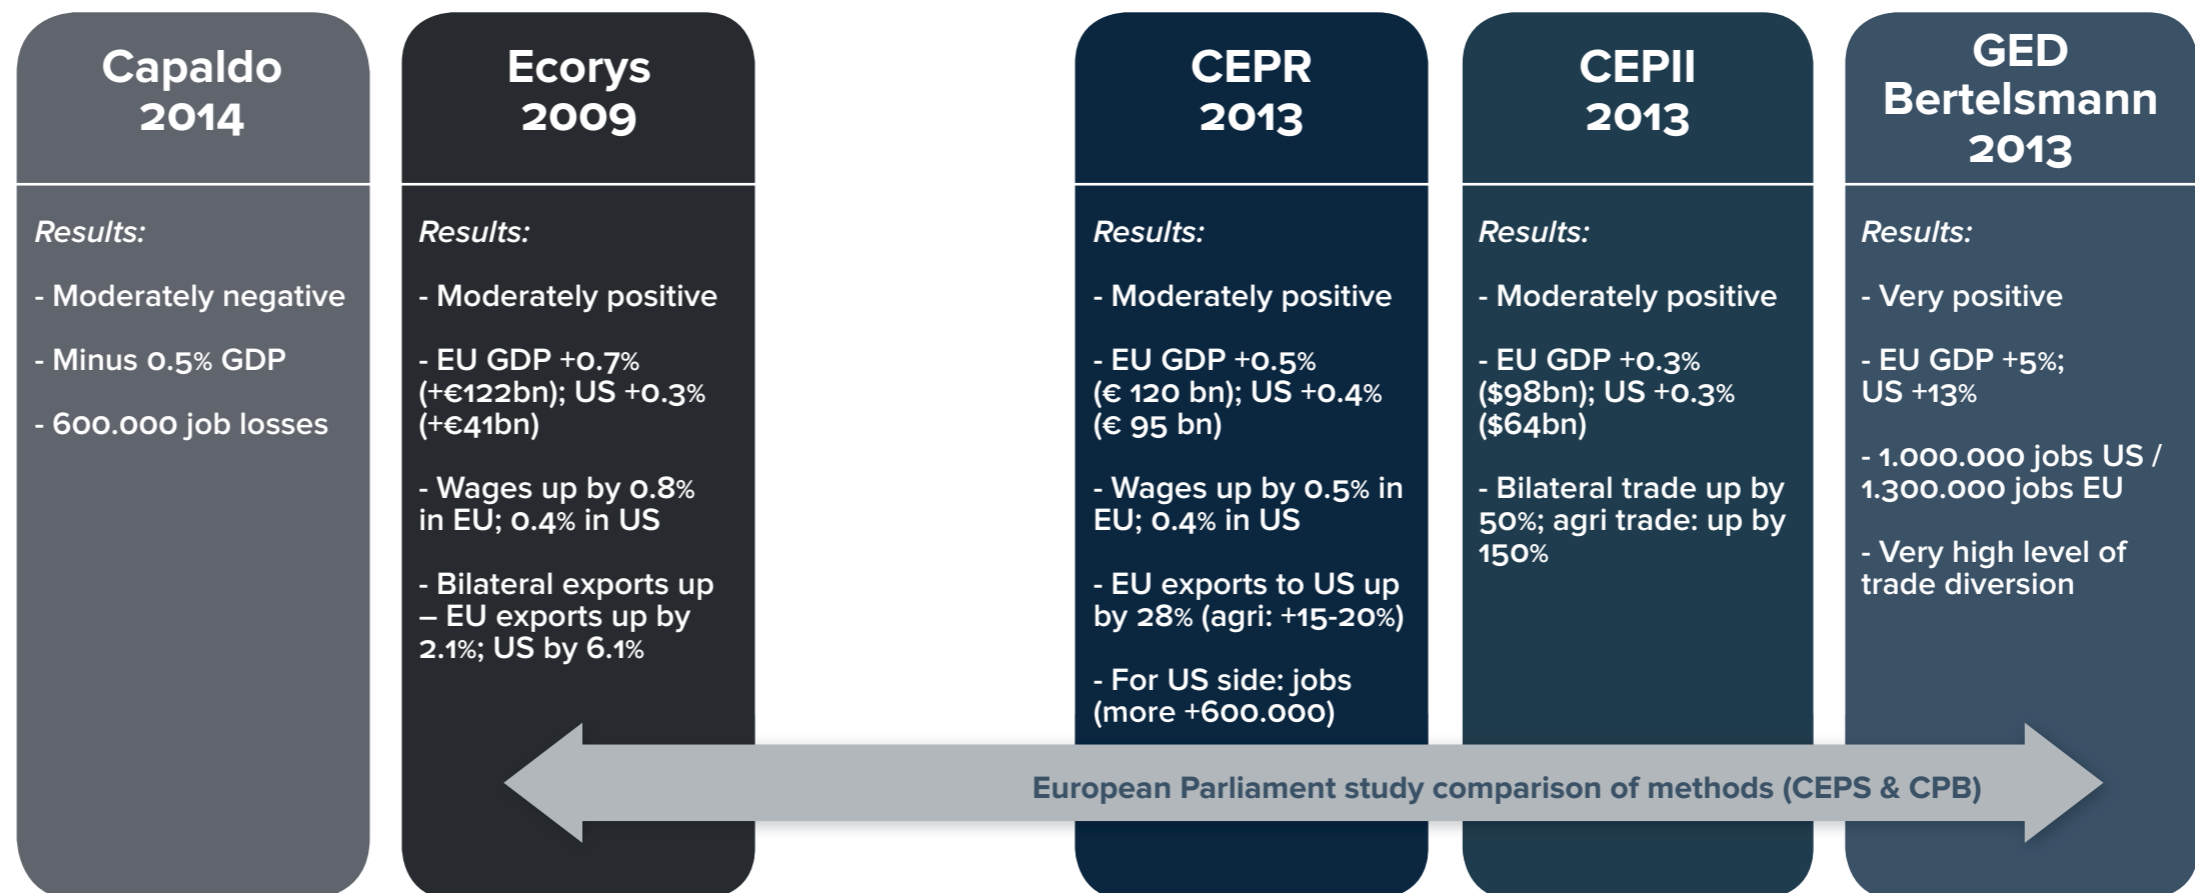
Capaldo 2014

Results:

- Moderately negative

- Minus 0.5% GDP

- 600.000 job losses

Ecorys 2009

Results:

- Moderately positive

- EU GDP +0.7% (+€122bn); US +0.3% (+€41bn)

- Wages up by 0.8% in EU; 0.4% in US

- Bilateral exports up – EU exports up by 2.1%; US by 6.1%

CEPR 2013

Results:

- Moderately positive

- EU GDP +0.5% (€ 120 bn); US +0.4% (€ 95 bn)

- Wages up by 0.5% in EU; 0.4% in US

- EU exports to US up by 28% (agri: +15-20%)

- For US side: jobs (more +600.000)

CEPII 2013

Results:

- Moderately positive

- EU GDP +0.3% ($98bn); US +0.3% ($64bn)

- Bilateral trade up by 50%; agri trade: up by 150%

GED Bertelsmann 2013

Results:

- Very positive

- EU GDP +5%; US +13%

- 1.000.000 jobs US / 1.300.000 jobs EU

- Very high level of trade diversion

European Parliament study comparison of methods (CEPS & CPB)